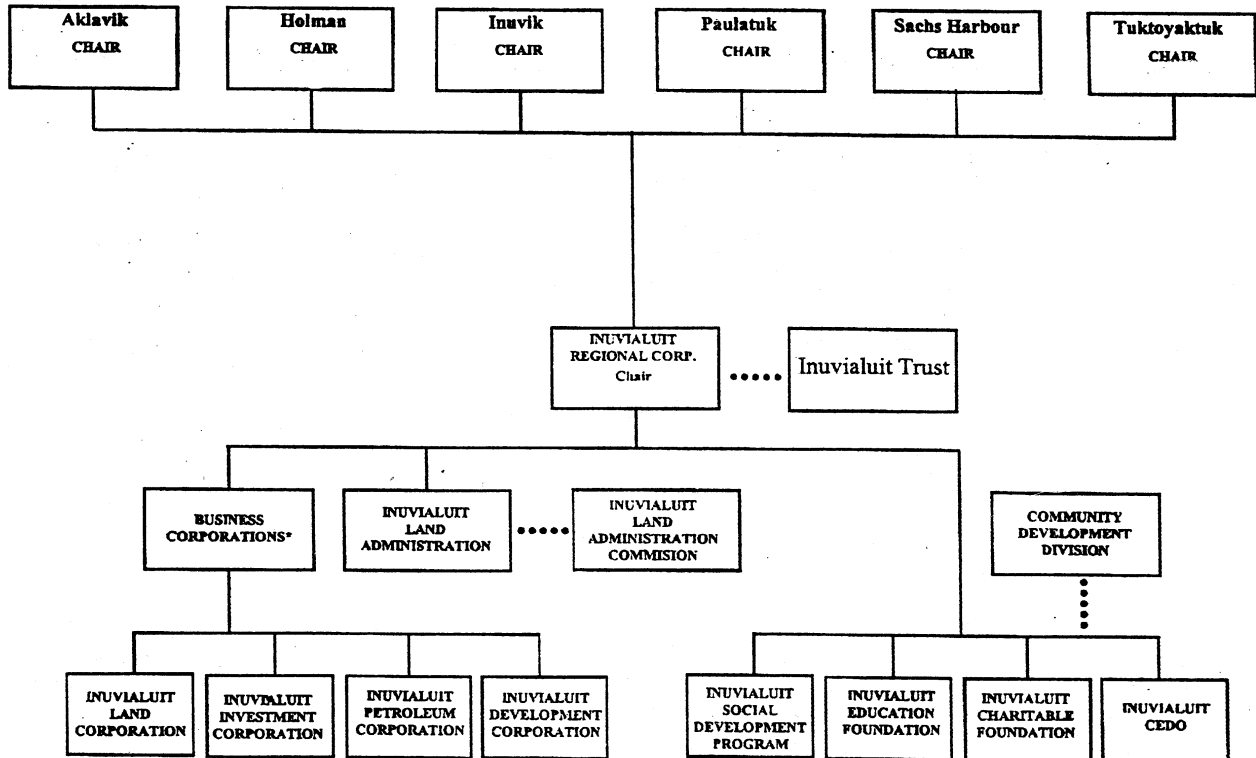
Aklavik
CHAIR

Holman
CHAIR

Inuvik
CHAIR

Paulatuk
CHAIR

Sachs Harbour
CHAIR

Tuktoyaktuk
CHAIR

INUVIALUIT REGIONAL CORP.
Chair

Inuvialuit Trust

BUSINESS CORPORATIONS*

INUVIALUIT LAND ADMINISTRATION

INUVIALUIT LAND ADMINISTRATION COMMISION

COMMUNITY DEVELOPMENT DIVISION

INUVIALUIT LAND CORPORATION

INUVIALUIT INVESTMENT CORPORATION

INUVIALUIT PETROLEUM CORPORATION

INUVIALUIT DEVELOPMENT CORPORATION

INUVIALUIT SOCIAL DEVELOPMENT PROGRAM

INUVIALUIT EDUCATION FOUNDATION

INUVIALUIT CHARITABLE FOUNDATION

INUVIALUIT CEDO